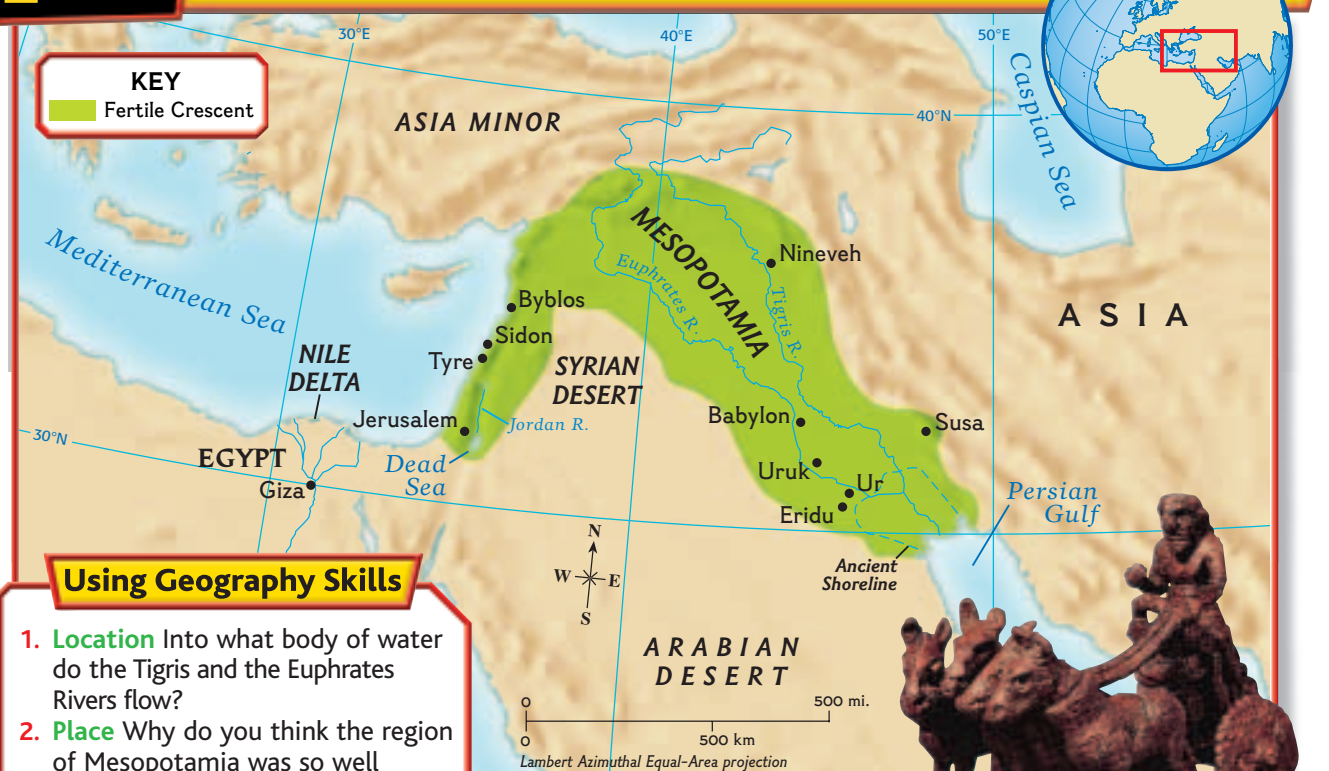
30°E
40°E
50°E
KEY
Fertile Crescent
ASIA MINOR
40°N
Caspian Sea
Mediterranean Sea
MESOPOTAMIA
Nineveh
Euphrates R.
Tigris R.
Byblos
Sidon
Tyre
NILE DELTA
SYRIAN DESERT
ASIA
Jerusalem
Jordan R.
Babylon
Susa
30°N
EGYPT
Dead Sea
Giza
Uruk
Ur
Eridu
Persian Gulf
Ancient Shoreline
N
W
E
S
Using Geography Skills
1. Location Into what body of water do the Tigris and the Euphrates Rivers flow?
2. Place Why do you think the region of Mesopotamia was so well
ARABIAN DESERT
0
500 mi.
0
500 km
Lambert Azimuthal Equal-Area projection